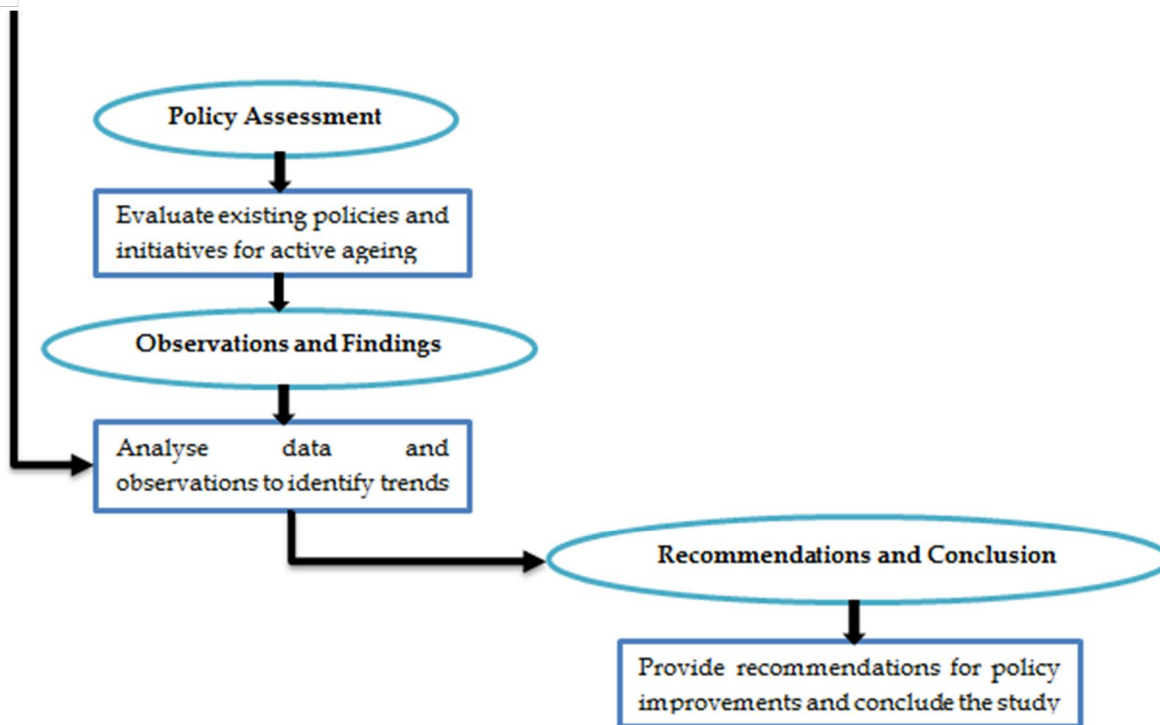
Policy Assessment

Evaluate existing policies and initiatives for active ageing

Observations and Findings

Analyse data and observations to identify trends

Recommendations and Conclusion

Provide recommendations for policy improvements and conclude the study